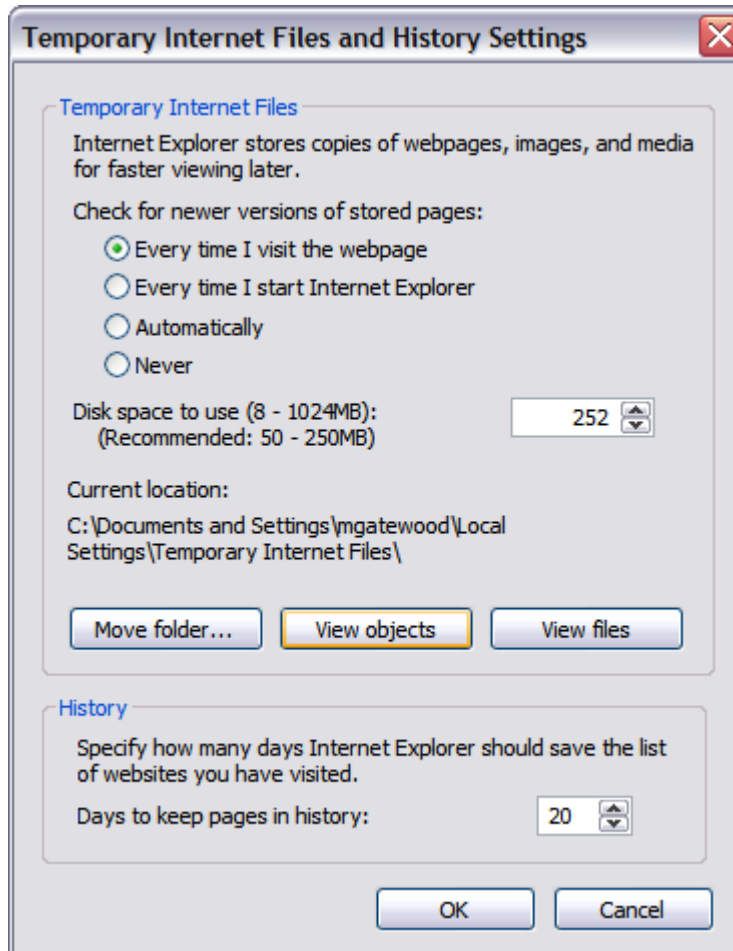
Temporary Internet Files and History Settings

Temporary Internet Files

Internet Explorer stores copies of webpages, images, and media for faster viewing later.

Check for newer versions of stored pages:

Every time I visit the webpage

Every time I start Internet Explorer

Automatically

Never

Disk space to use (8 - 1024MB):
(Recommended: 50 - 250MB)

252

Current location:

C:\Documents and Settings\mgatewood\Local Settings\Temporary Internet Files\

Move folder...

View objects

View files

History

Specify how many days Internet Explorer should save the list of websites you have visited.

Days to keep pages in history:

20

OK

Cancel